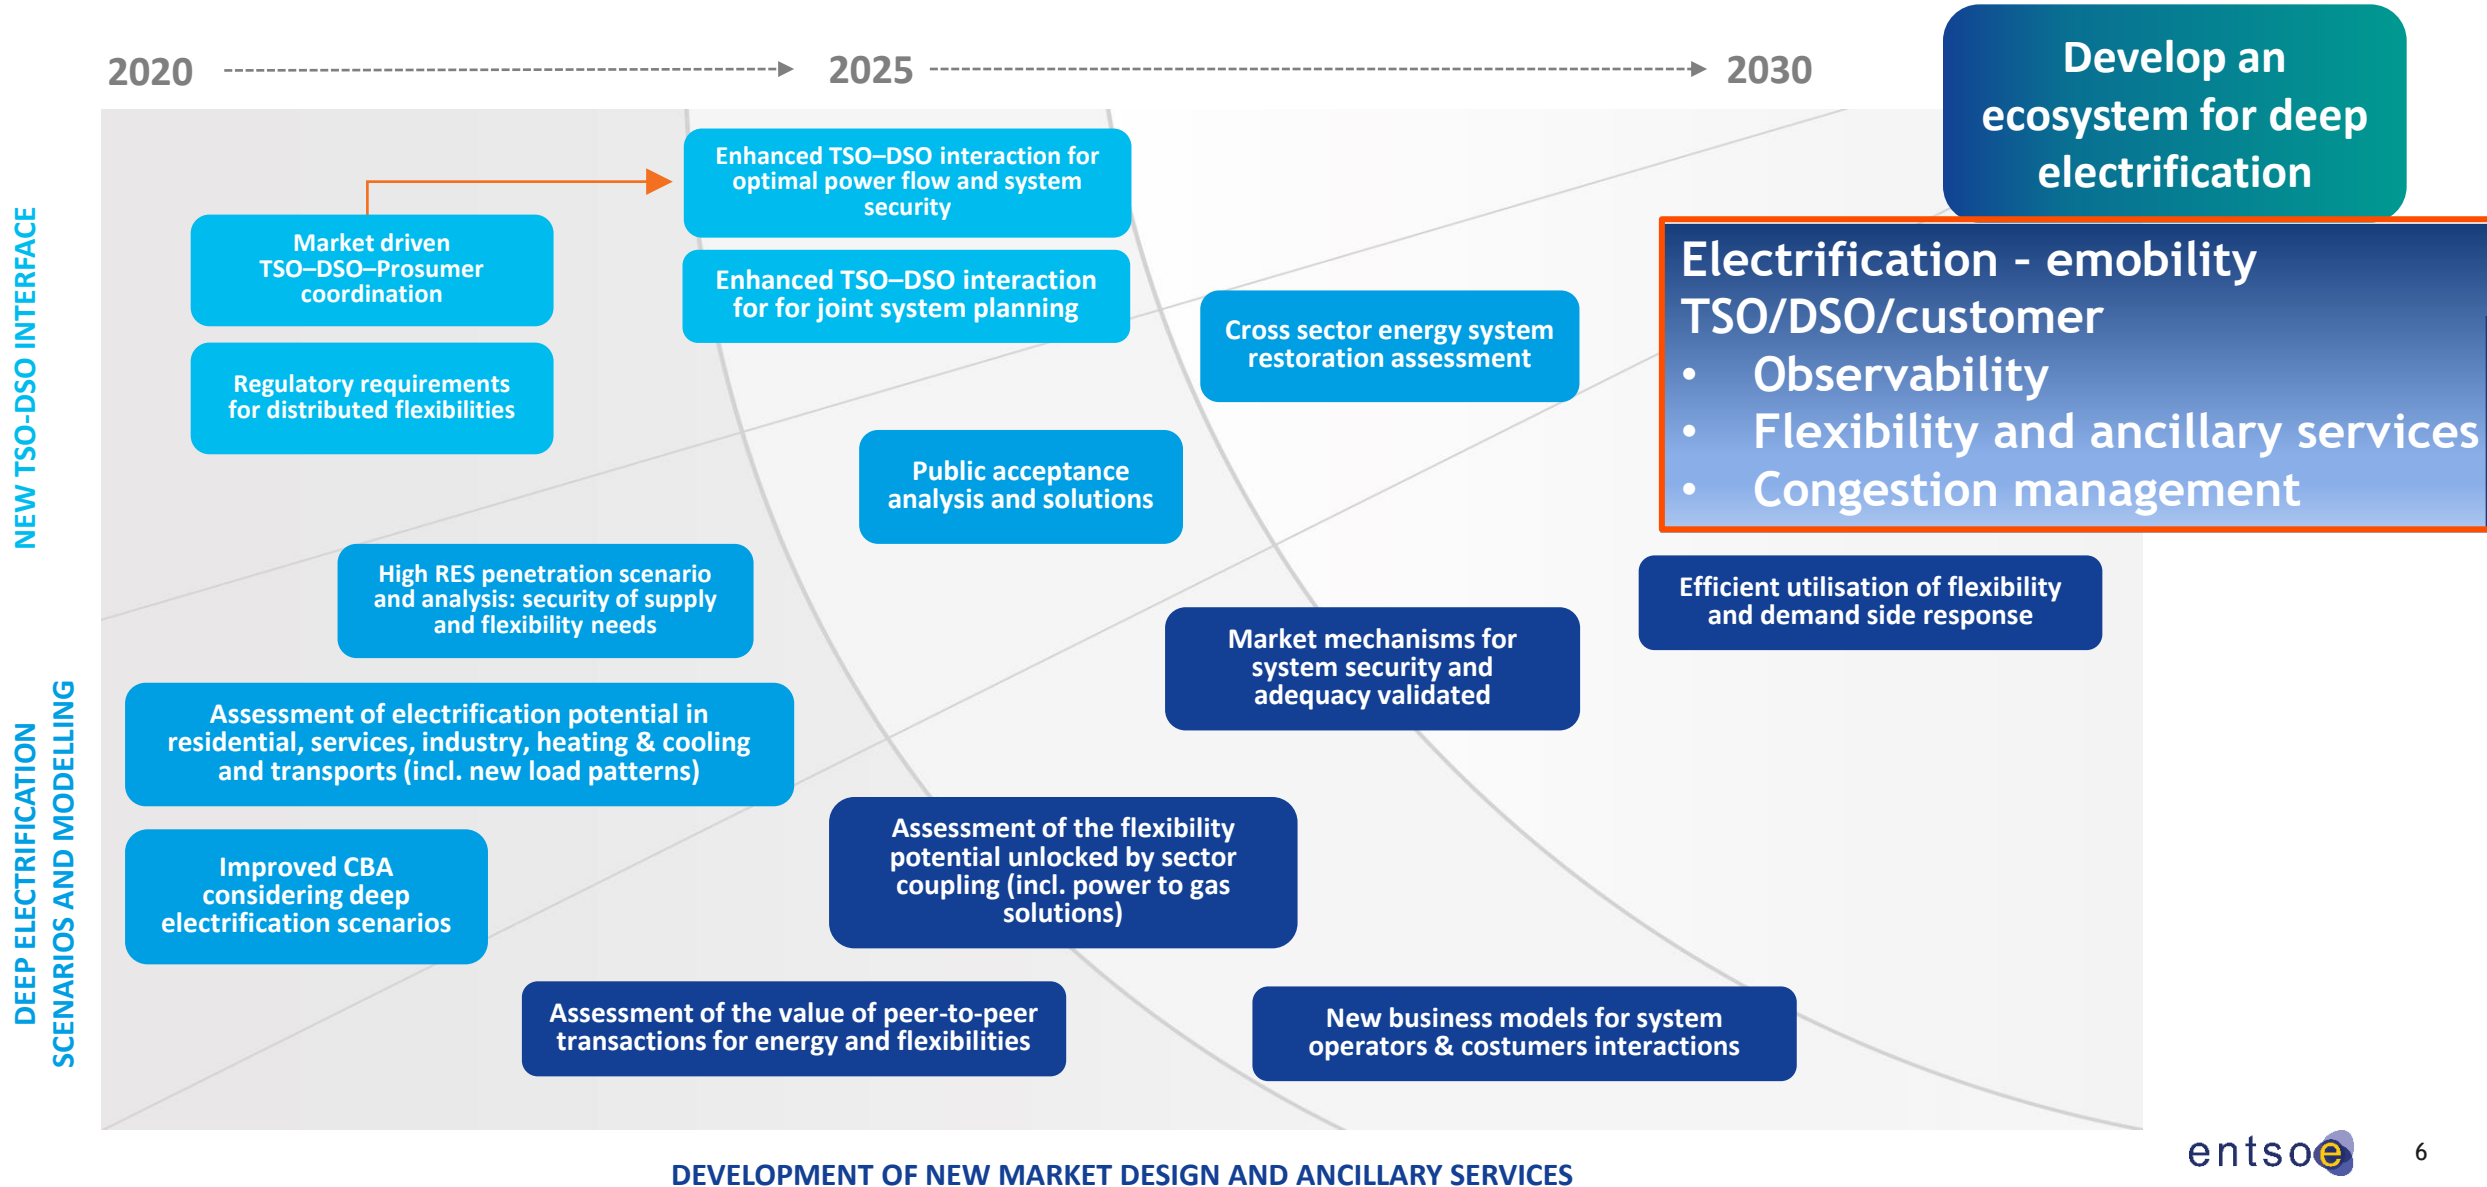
2020 2025 2030

Develop an ecosystem for deep electrification

NEW TSO-DSO INTERFACE

Market driven TSO–DSO–Prosumer coordination

Enhanced TSO–DSO interaction for optimal power flow and system security

Enhanced TSO–DSO interaction for for joint system planning

Regulatory requirements for distributed flexibilities

Cross sector energy system restoration assessment

Electrification - emobility
TSO/DSO/customer
• Observability
• Flexibility and ancillary services
• Congestion management

Public acceptance analysis and solutions

High RES penetration scenario and analysis: security of supply and flexibility needs

Efficient utilisation of flexibility and demand side response

Market mechanisms for system security and adequacy validated

DEEP ELECTRIFICATION SCENARIOS AND MODELLING

Assessment of electrification potential in residential, services, industry, heating & cooling and transports (incl. new load patterns)

Improved CBA considering deep electrification scenarios

Assessment of the flexibility potential unlocked by sector coupling (incl. power to gas solutions)

Assessment of the value of peer-to-peer transactions for energy and flexibilities

New business models for system operators & costumers interactions

DEVELOPMENT OF NEW MARKET DESIGN AND ANCILLARY SERVICES

entsoe

6